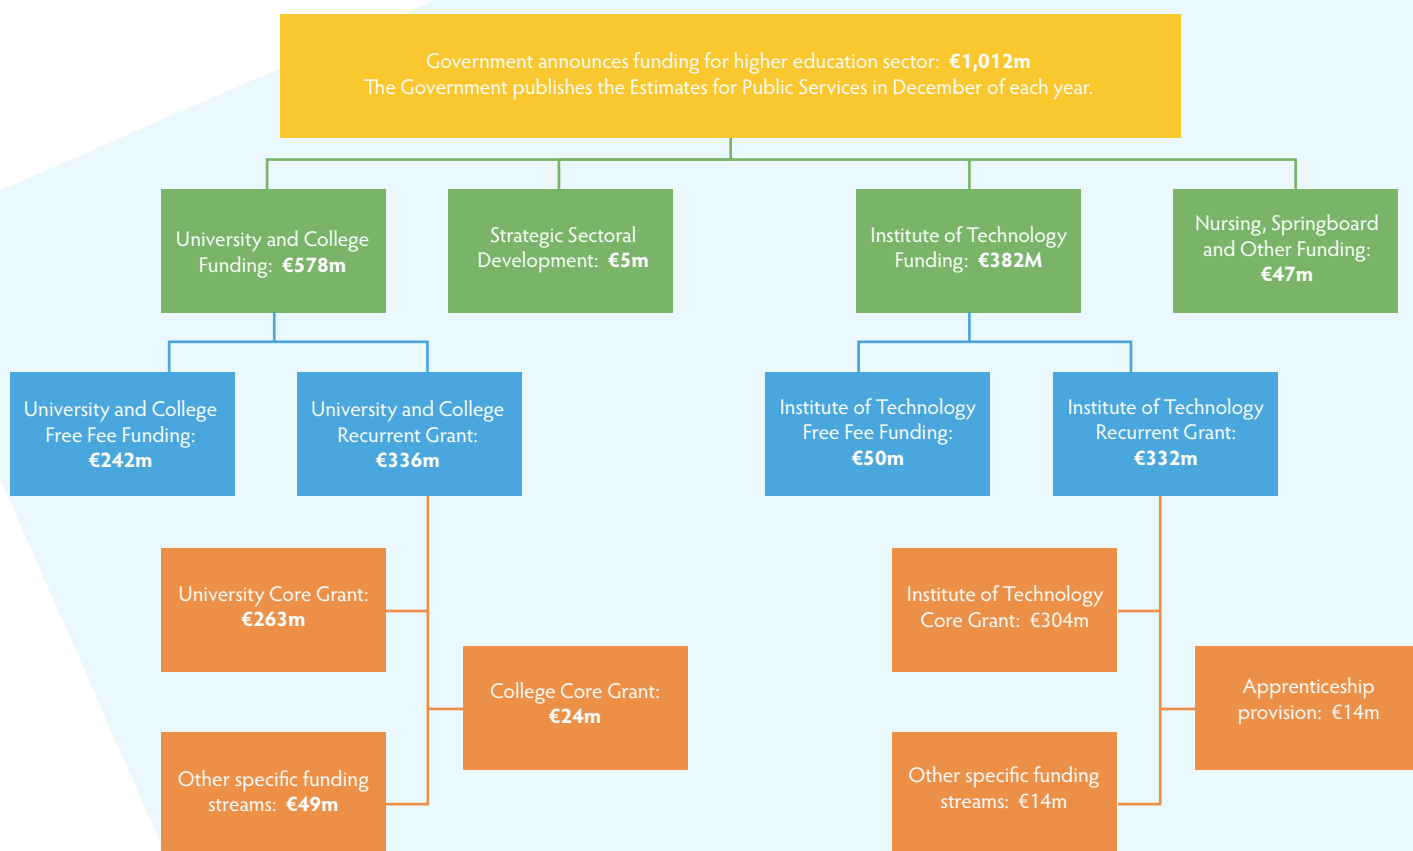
Government announces funding for higher education sector: €1,012m
The Government publishes the Estimates for Public Services in December of each year.

University and College Funding: €578m

Strategic Sectoral Development: €5m

Institute of Technology Funding: €382M

Nursing, Springboard and Other Funding: €47m

University and College Free Fee Funding: €242m

University and College Recurrent Grant: €336m

Institute of Technology Free Fee Funding: €50m

Institute of Technology Recurrent Grant: €332m

University Core Grant: €263m

College Core Grant: €24m

Other specific funding streams: €49m

Institute of Technology Core Grant: €304m

Apprenticeship provision: €14m

Other specific funding streams: €14m